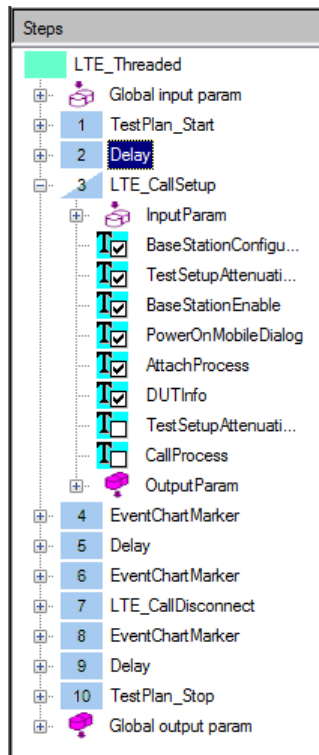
Steps

LTE_Threaded
Global input param
1 TestPlan_Start
2 Delay
3 LTE_CallSetup
InputParam
BaseStationConfigu...
TestSetupAttenuati...
BaseStationEnable
PowerOnMobileDialog
AttachProcess
DUTInfo
TestSetupAttenuati...
CallProcess
OutputParam
4 EventChartMarker
5 Delay
6 EventChartMarker
7 LTE_CallDisconnect
8 EventChartMarker
9 Delay
10 TestPlan_Stop
Global output param